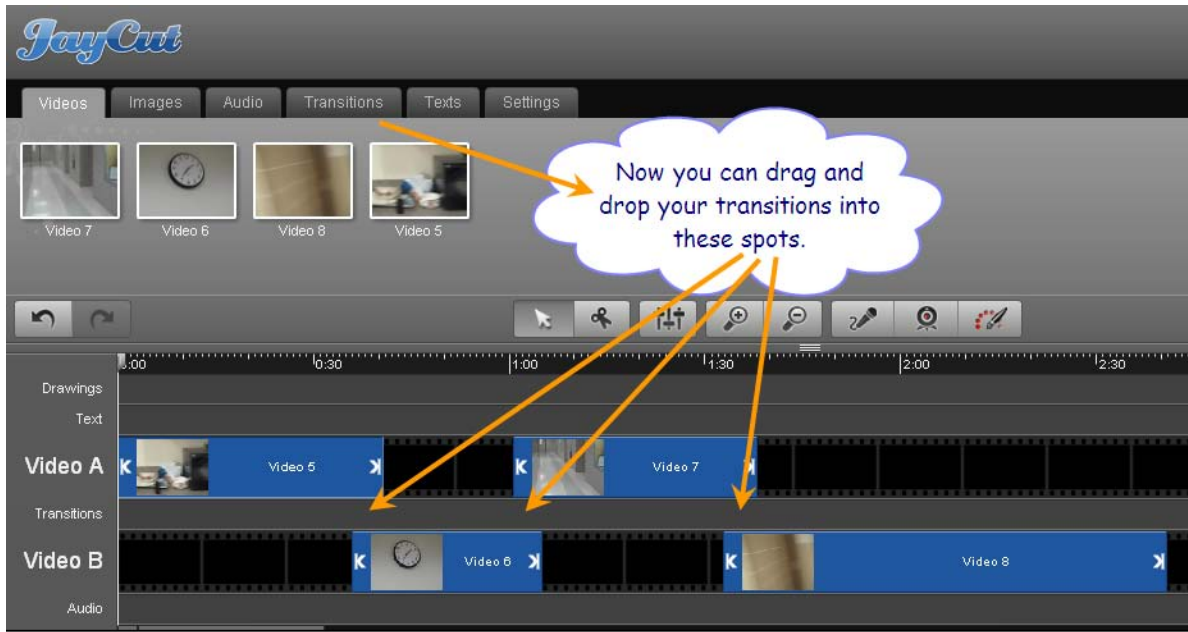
JayCut

Videos Images Audio Transitions Texts Settings

Video 7 Video 6 Video 8 Video 5

Now you can drag and drop your transitions into these spots.

0:00 0:30 1:00 1:30 2:00 2:30

Drawings

Text

Video A

Video 5

Video 7

Transitions

Video B

Video 6

Video 8

Audio